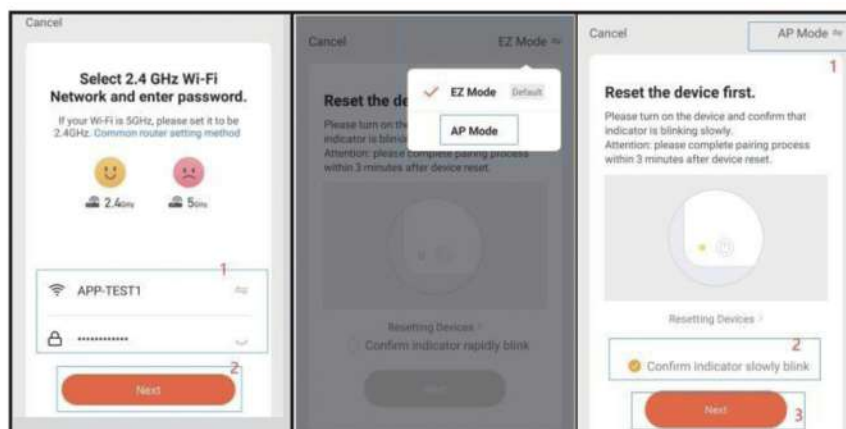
Cancel

Select 2.4 GHz Wi-Fi Network and enter password.

If your Wi-Fi is 5GHz, please set it to be 2.4GHz. Common router setting method

2.4GHz

5GHz

1

APP-TEST1

••••••••••••

2

Next

Cancel

EZ Mode

Reset the de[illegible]

Please turn on the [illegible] indicator is blinki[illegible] Attention: please complete pairing process within 3 minutes after device reset.

EZ Mode Default

AP Mode

Resetting Devices >

Confirm indicator rapidly blink

Next

Cancel

AP Mode

1

Reset the device first.

Please turn on the device and confirm that indicator is blinking slowly. Attention: please complete pairing process within 3 minutes after device reset.

Resetting Devices >

2

Confirm indicator slowly blink

Next

3